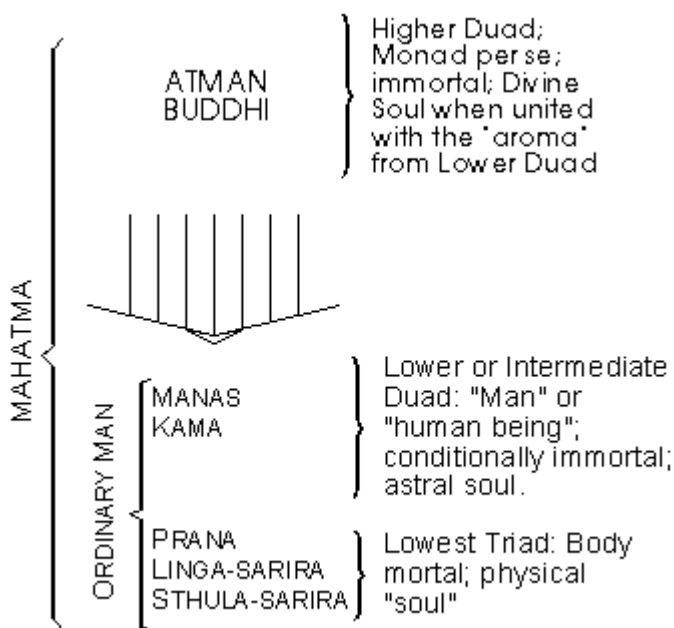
MAHATMA

ATMAN
BUDDHI

Higher Duad; Monad per se; immortal; Divine Soul when united with the "aroma" from Lower Duad

ORDINARY MAN

MANAS
KAMA

Lower or Intermediate Duad: "Man" or "human being"; conditionally immortal; astral soul.

PRANA
LINGA-SARIRA
STHULA-SARIRA

Lowest Triad: Body mortal; physical "soul"